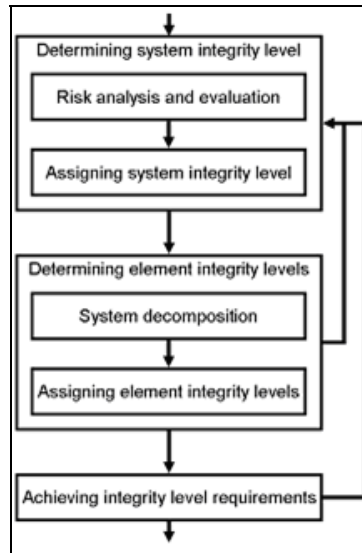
Determining system integrity level

Risk analysis and evaluation

Assigning system integrity level

Determining element integrity levels

System decomposition

Assigning element integrity levels

Achieving integrity level requirements